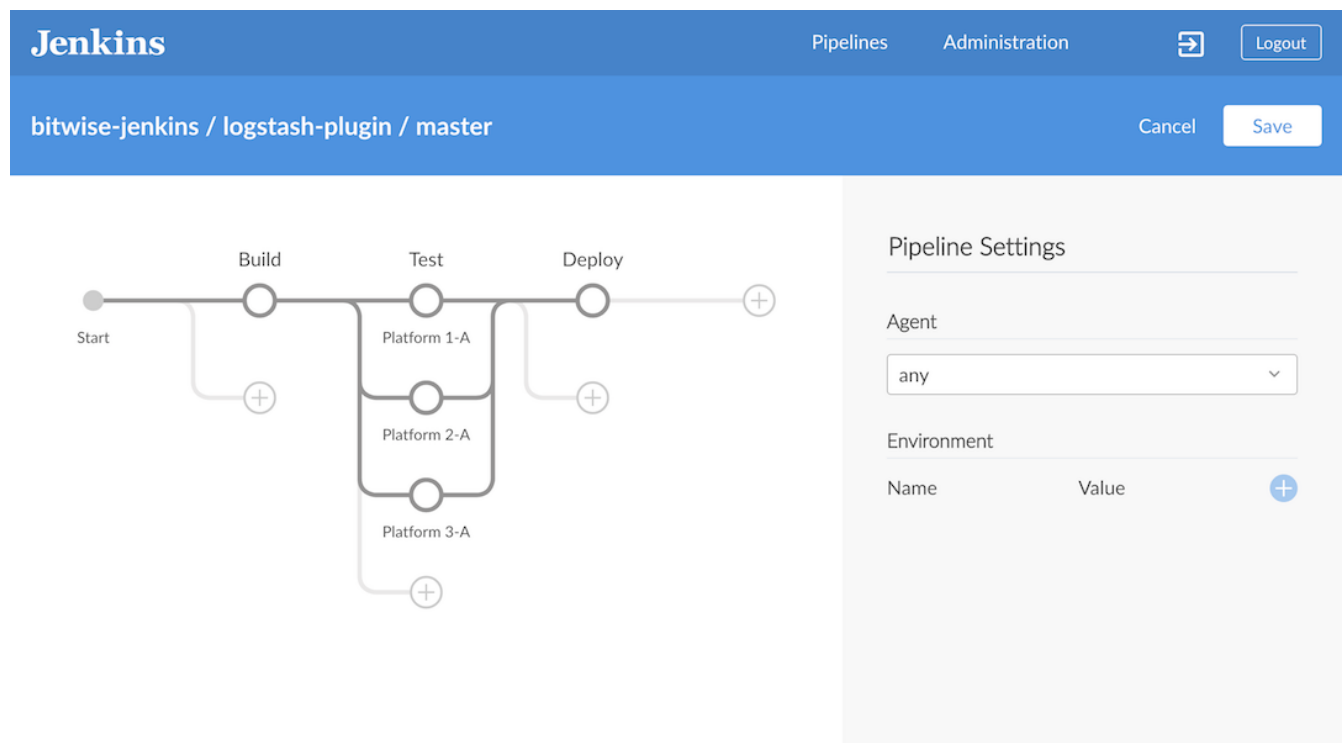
Jenkins

Pipelines Administration Logout

bitwise-jenkins / logstash-plugin / master

Cancel Save

Build Test Deploy

Start

Platform 1-A

Platform 2-A

Platform 3-A

Pipeline Settings

Agent

any

Environment

Name Value